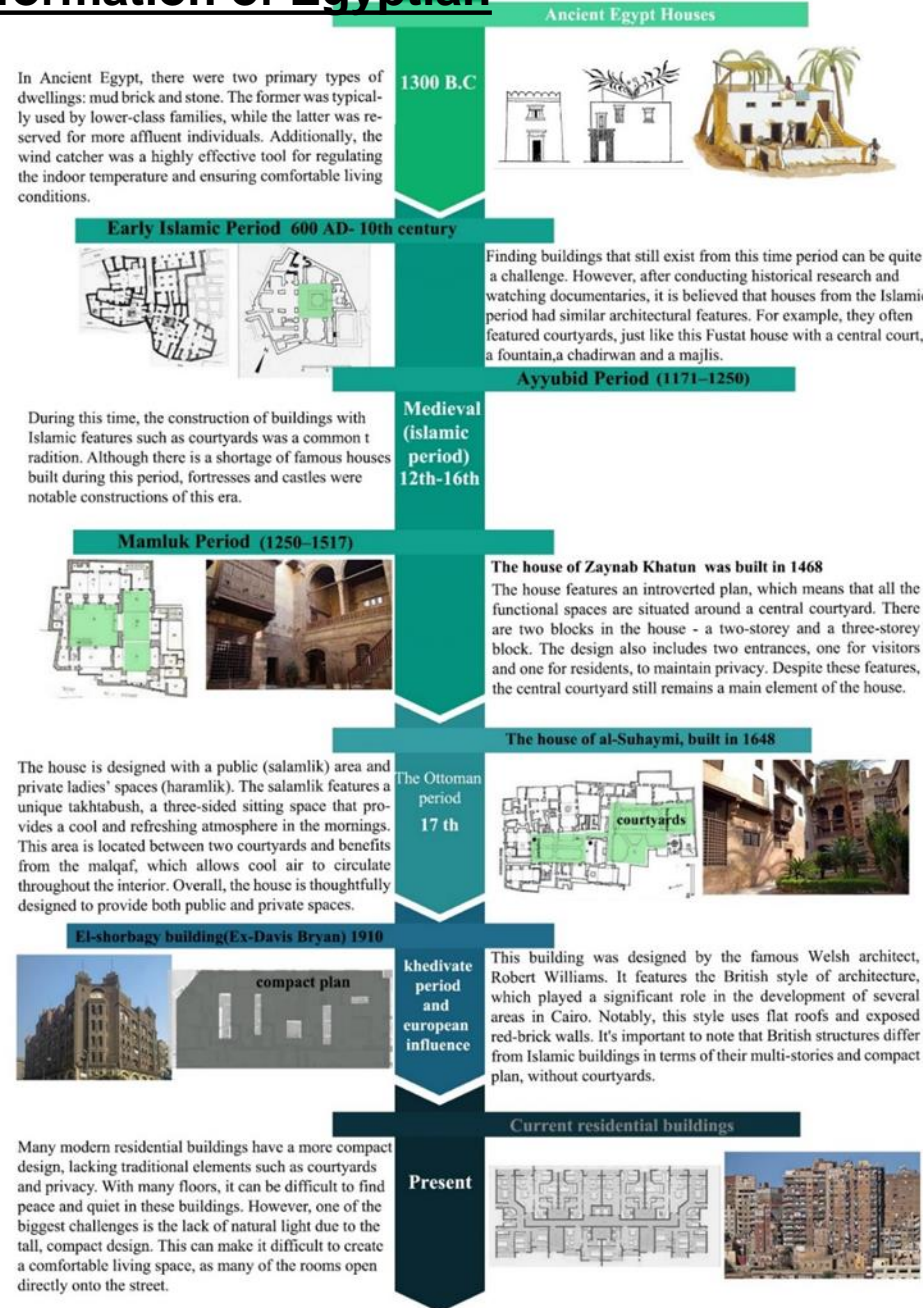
formation of Egyptian

Ancient Egypt Houses

1300 B.C

In Ancient Egypt, there were two primary types of dwellings: mud brick and stone. The former was typically used by lower-class families, while the latter was reserved for more affluent individuals. Additionally, the wind catcher was a highly effective tool for regulating the indoor temperature and ensuring comfortable living conditions.

Early Islamic Period 600 AD- 10th century

Finding buildings that still exist from this time period can be quite a challenge. However, after conducting historical research and watching documentaries, it is believed that houses from the Islamic period had similar architectural features. For example, they often featured courtyards, just like this Fustat house with a central court, a fountain,a chadirwan and a majlis.

Ayyubid Period (1171–1250)

Medieval (islamic period) 12th-16th

During this time, the construction of buildings with Islamic features such as courtyards was a common t radition. Although there is a shortage of famous houses built during this period, fortresses and castles were notable constructions of this era.

Mamluk Period (1250–1517)

The house of Zaynab Khatun was built in 1468

The house features an introverted plan, which means that all the functional spaces are situated around a central courtyard. There are two blocks in the house - a two-storey and a three-storey block. The design also includes two entrances, one for visitors and one for residents, to maintain privacy. Despite these features, the central courtyard still remains a main element of the house.

The house of al-Suhaymi, built in 1648

The Ottoman period 17 th

The house is designed with a public (salamlik) area and private ladies' spaces (haramlik). The salamlik features a unique takhtabush, a three-sided sitting space that provides a cool and refreshing atmosphere in the mornings. This area is located between two courtyards and benefits from the malqaf, which allows cool air to circulate throughout the interior. Overall, the house is thoughtfully designed to provide both public and private spaces.

courtyards

El-shorbagy building(Ex-Davis Bryan) 1910

compact plan

khedivate period and european influence

This building was designed by the famous Welsh architect, Robert Williams. It features the British style of architecture, which played a significant role in the development of several areas in Cairo. Notably, this style uses flat roofs and exposed red-brick walls. It's important to note that British structures differ from Islamic buildings in terms of their multi-stories and compact plan, without courtyards.

Current residential buildings

Present

Many modern residential buildings have a more compact design, lacking traditional elements such as courtyards and privacy. With many floors, it can be difficult to find peace and quiet in these buildings. However, one of the biggest challenges is the lack of natural light due to the tall, compact design. This can make it difficult to create a comfortable living space, as many of the rooms open directly onto the street.